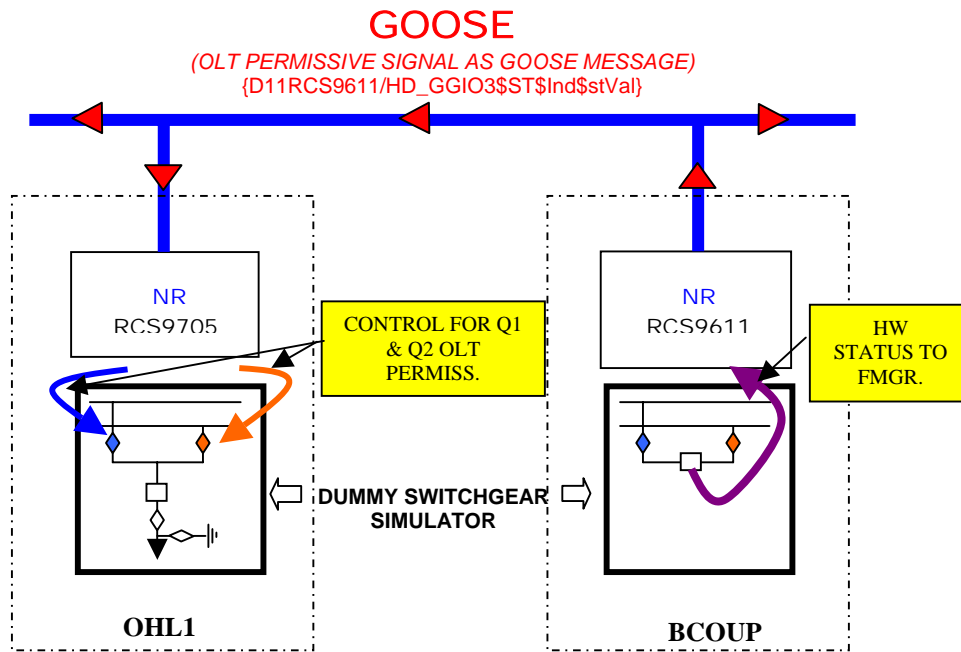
GOOSE

(OLT PERMISSIVE SIGNAL AS GOOSE MESSAGE)

{D11RCS9611/HD_GGIO3$ST$Ind$stVal}

NR
RCS9705

CONTROL FOR Q1 & Q2 OLT PERMISS.

NR
RCS9611

HW STATUS TO FMGR.

DUMMY SWITCHGEAR SIMULATOR

OHL1

BCOUP